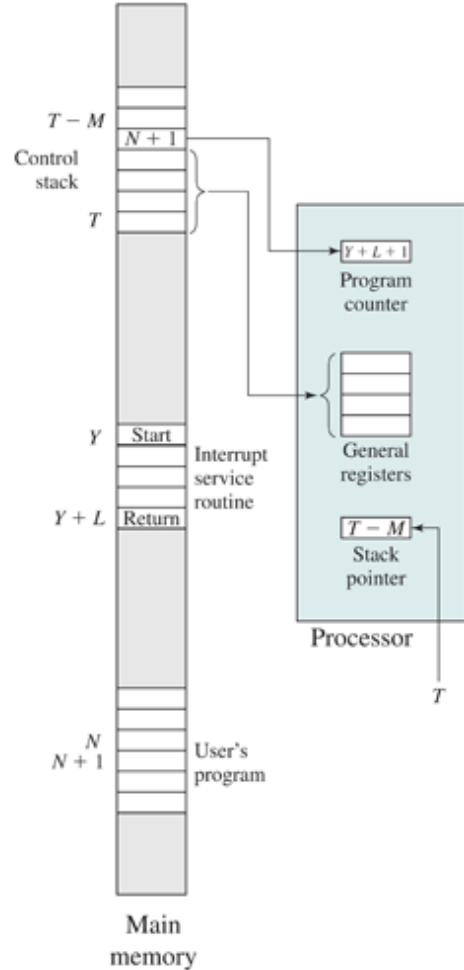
$T - M$

$N + 1$

Control stack

$T$

$Y + L + 1$

Program counter

General registers

$Y$ Start

Interrupt service routine

$Y + L$ Return

$T - M$

Stack pointer

Processor

$T$

$N$

$N + 1$

User's program

Main memory